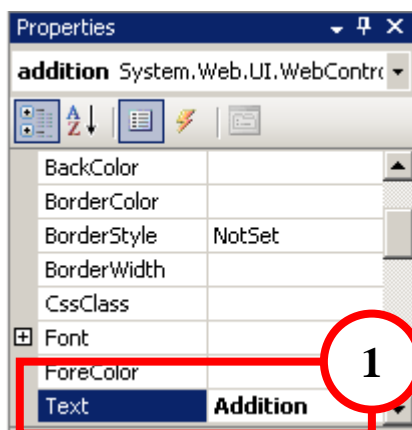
Properties

addition System.Web.UI.WebContro

| BackColor | |
|---|---|
| BorderColor | |
| BorderStyle | NotSet |
| BorderWidth | |
| CssClass | |
| Font | |
| ForeColor | |
| Text | **Addition** |

1